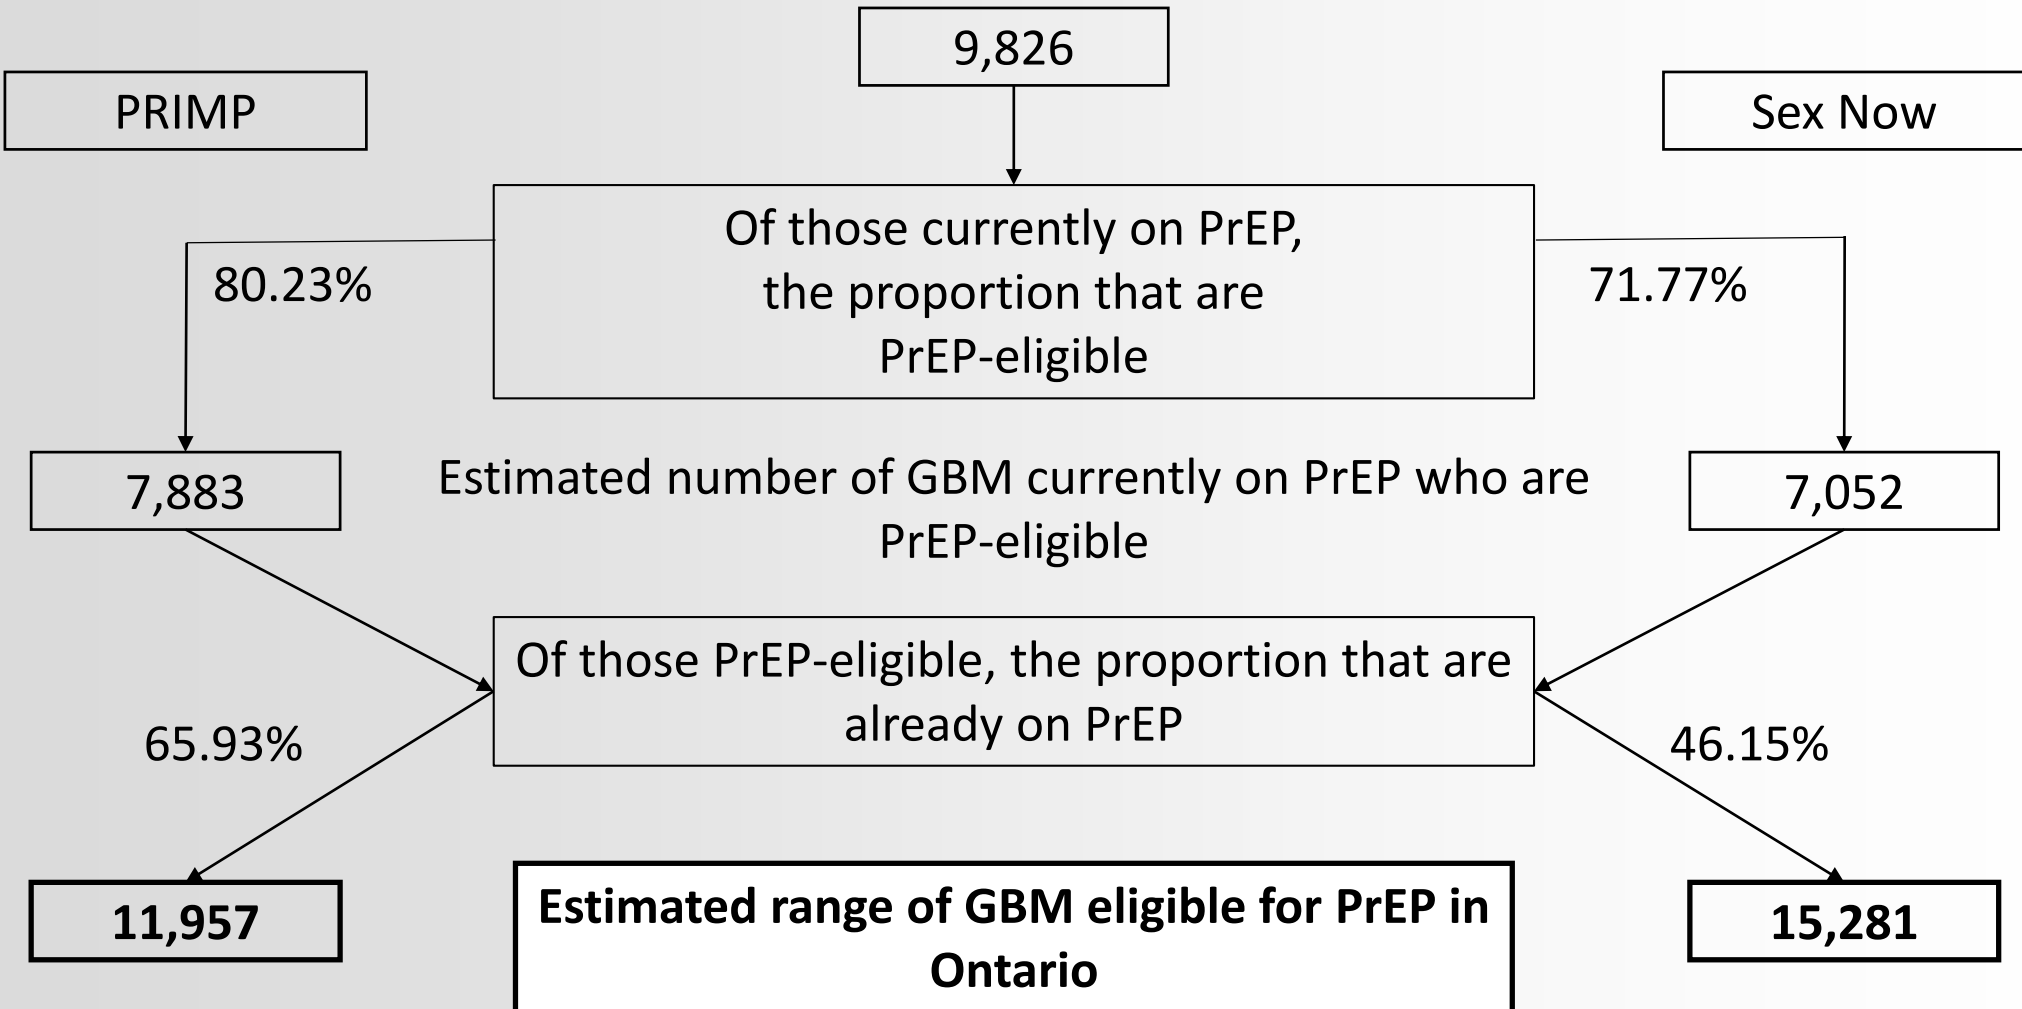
9,826

PRIMP

Sex Now

Of those currently on PrEP, the proportion that are PrEP-eligible

80.23%

71.77%

7,883

Estimated number of GBM currently on PrEP who are PrEP-eligible

7,052

Of those PrEP-eligible, the proportion that are already on PrEP

65.93%

46.15%

11,957

**Estimated range of GBM eligible for PrEP in Ontario**

15,281